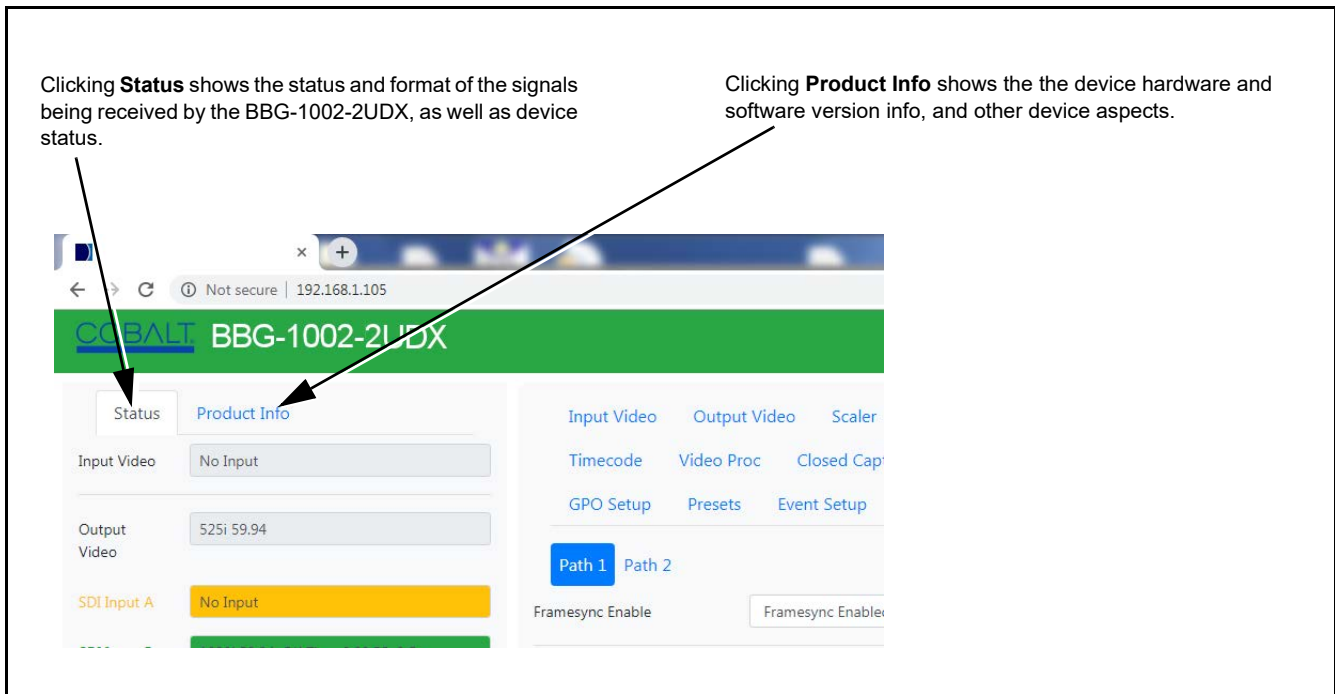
Clicking **Status** shows the status and format of the signals being received by the BBG-1002-2UDX, as well as device status.

Clicking **Product Info** shows the the device hardware and software version info, and other device aspects.

×

Not secure | 192.168.1.105

COBALT. BBG-1002-2UDX

Status | Product Info

Input Video | No Input

Output Video | 525i 59.94

SDI Input A | No Input

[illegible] | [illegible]

Input Video | Output Video | Scaler

Timecode | Video Proc | Closed Capt

GPO Setup | Presets | Event Setup

Path 1 | Path 2

Framesync Enable | Framesync Enablec